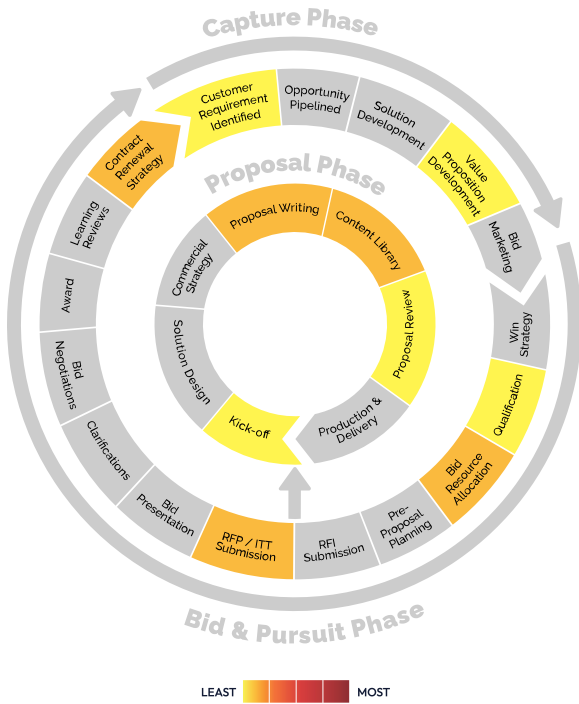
Capture Phase

Customer Requirement Identified

Opportunity Pipelined

Solution Development

Value Proposition Development

Bid Marketing

Win Strategy

Qualification

Bid Resource Allocation

Pre-Proposal Planning

RFI Submission

RFP / ITT Submission

Bid Presentation

Clarifications

Bid Negotiations

Award

Learning Reviews

Contract Renewal Strategy

Proposal Phase

Proposal Writing

Content Library

Proposal Review

Production & Delivery

Kick-off

Solution Design

Commercial Strategy

Bid & Pursuit Phase

LEAST MOST